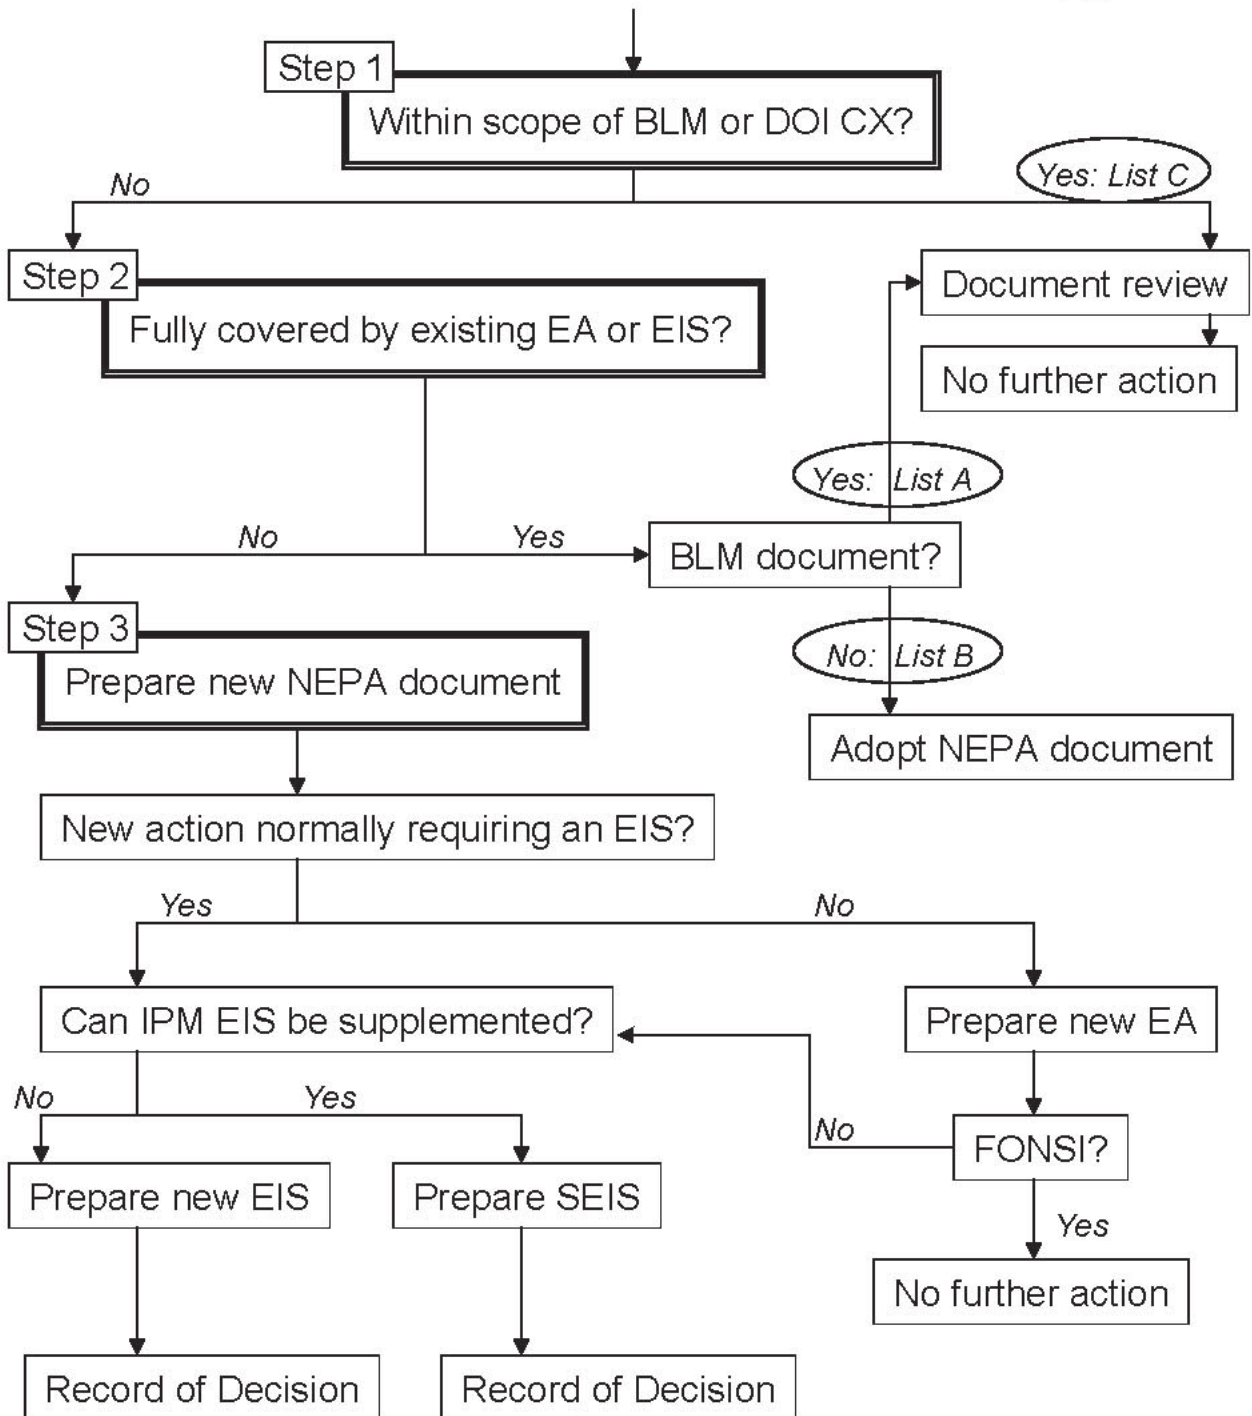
Step 1
Within scope of BLM or DOI CX?

No

Yes: List C

Step 2
Fully covered by existing EA or EIS?

Document review

No further action

Yes: List A

No

Yes

BLM document?

Step 3
Prepare new NEPA document

No: List B

Adopt NEPA document

New action normally requiring an EIS?

Yes

No

Can IPM EIS be supplemented?

Prepare new EA

No

Yes

No

FONSI?

Prepare new EIS

Prepare SEIS

Yes

No further action

Record of Decision

Record of Decision